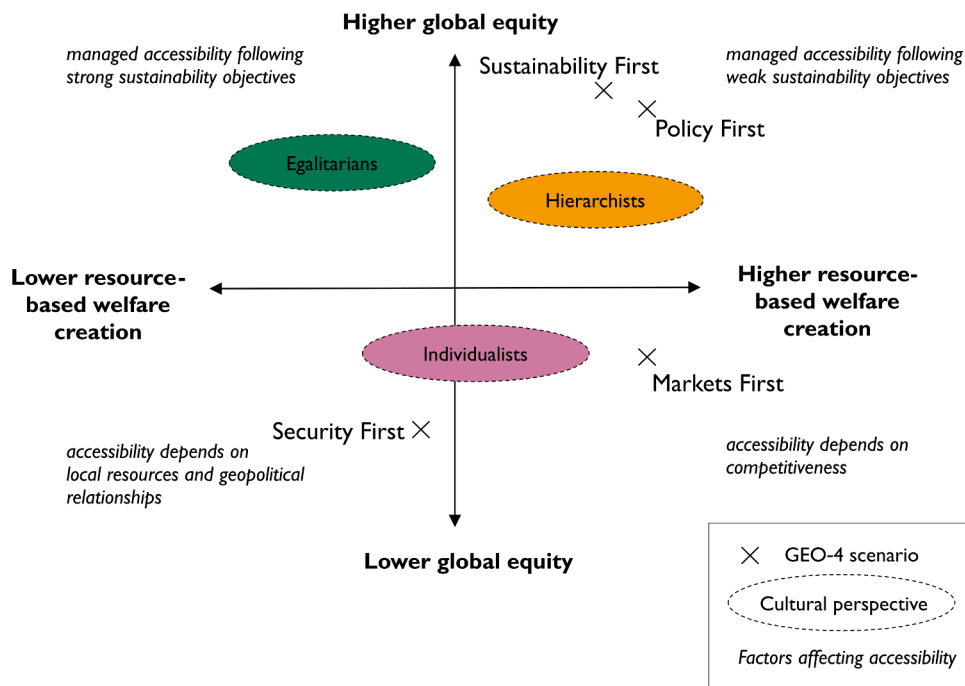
Higher global equity

managed accessibility following strong sustainability objectives

Sustainability First

managed accessibility following weak sustainability objectives

Policy First

Egalitarians

Hierarchists

Lower resource-based welfare creation

Higher resource-based welfare creation

Individualists

Markets First

Security First

accessibility depends on local resources and geopolitical relationships

accessibility depends on competitiveness

Lower global equity

GEO-4 scenario

Cultural perspective

Factors affecting accessibility